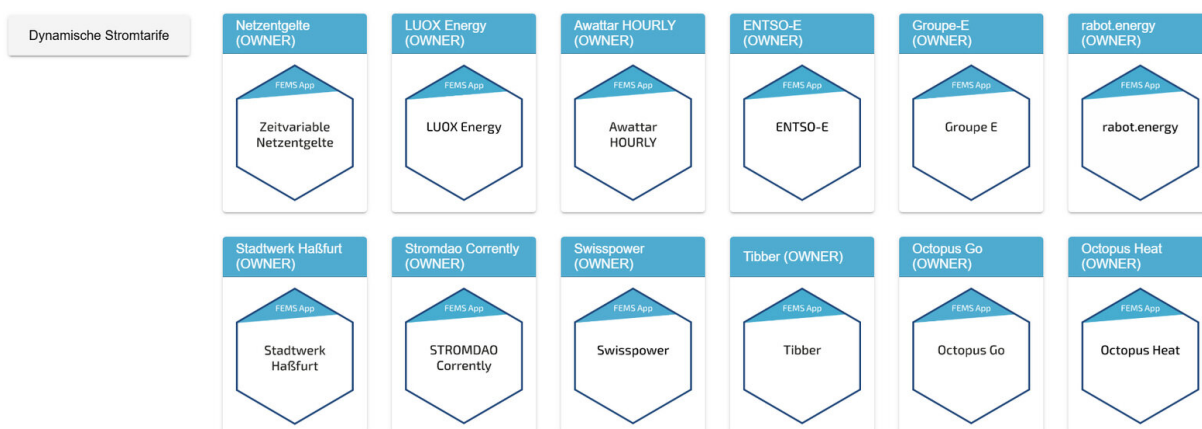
Dynamische Stromtarife

Netzentgelte (OWNER)
FEMS App
Zeitvariable Netzentgelte

LUOX Energy (OWNER)
FEMS App
LUOX Energy

Awattar HOURLY (OWNER)
FEMS App
Awattar HOURLY

ENTSO-E (OWNER)
FEMS App
ENTSO-E

Groupe-E (OWNER)
FEMS App
Groupe E

rabot.energy (OWNER)
FEMS App
rabot.energy

Stadtwerk Haßfurt (OWNER)
FEMS App
Stadtwerk Haßfurt

Stromdao Corrently (OWNER)
FEMS App
STROMDAO Corrently

Swisspower (OWNER)
FEMS App
Swisspower

Tibber (OWNER)
FEMS App
Tibber

Octopus Go (OWNER)
FEMS App
Octopus Go

Octopus Heat (OWNER)
FEMS App
Octopus Heat